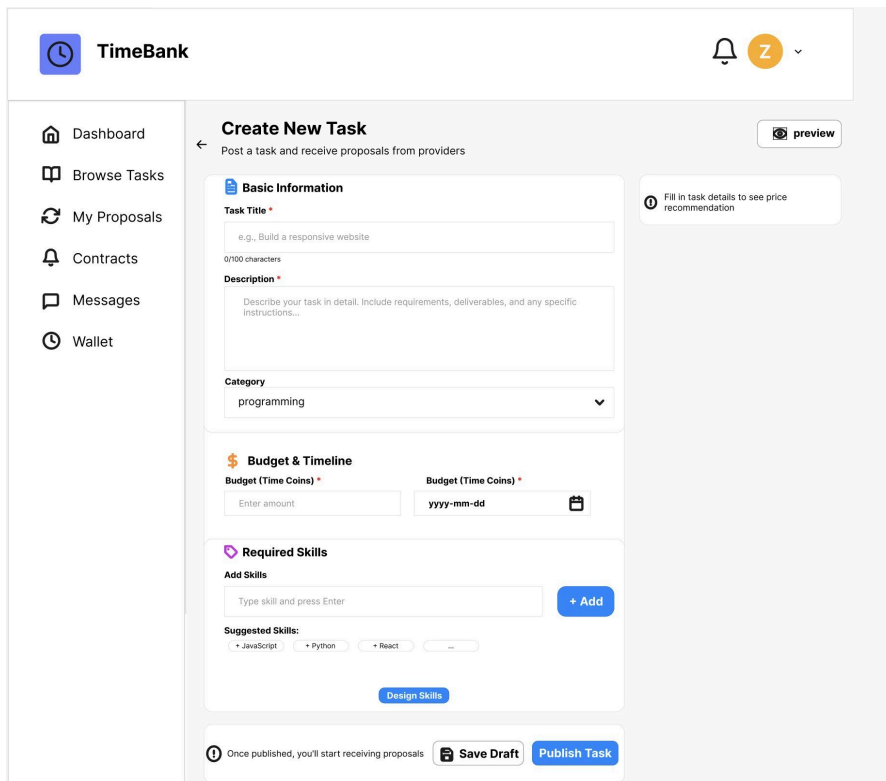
TimeBank

Z

Dashboard
Browse Tasks
My Proposals
Contracts
Messages
Wallet

Create New Task
Post a task and receive proposals from providers

preview

Fill in task details to see price recommendation

Basic Information
Task Title *
e.g., Build a responsive website
0/100 characters
Description *
Describe your task in detail. Include requirements, deliverables, and any specific instructions...
Category
programming

Budget & Timeline
Budget (Time Coins) *
Enter amount
Budget (Time Coins) *
yyyy-mm-dd

Required Skills
Add Skills
Type skill and press Enter
+ Add
Suggested Skills:
+ JavaScript
+ Python
+ React
...

Design Skills

Once published, you'll start receiving proposals
Save Draft
Publish Task